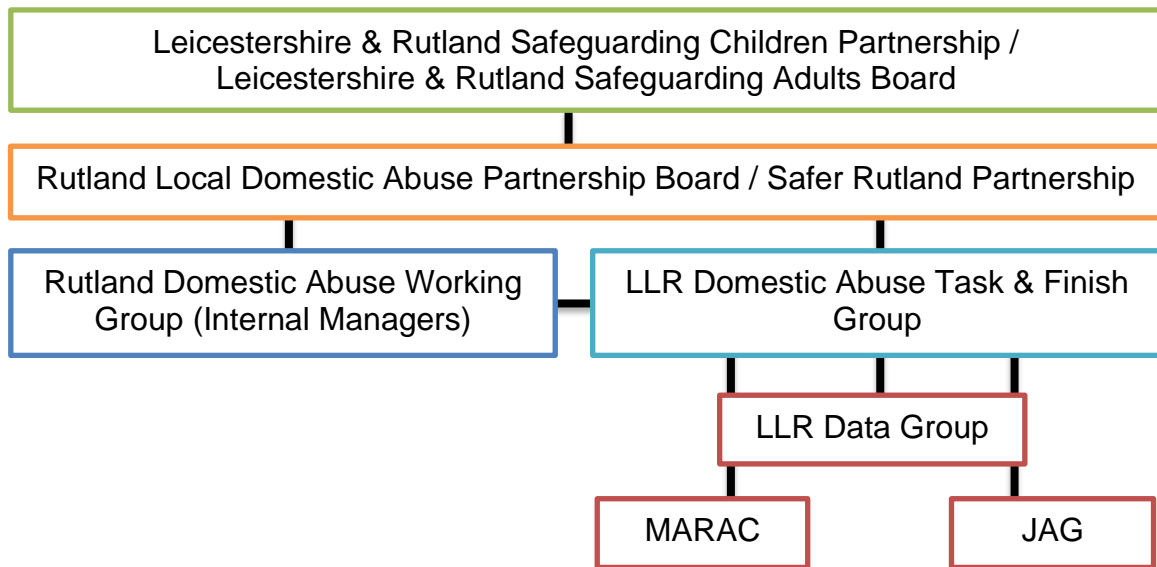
Leicestershire & Rutland Safeguarding Children Partnership / Leicestershire & Rutland Safeguarding Adults Board

Rutland Local Domestic Abuse Partnership Board / Safer Rutland Partnership

Rutland Domestic Abuse Working Group (Internal Managers)

LLR Domestic Abuse Task & Finish Group

LLR Data Group

MARAC

JAG